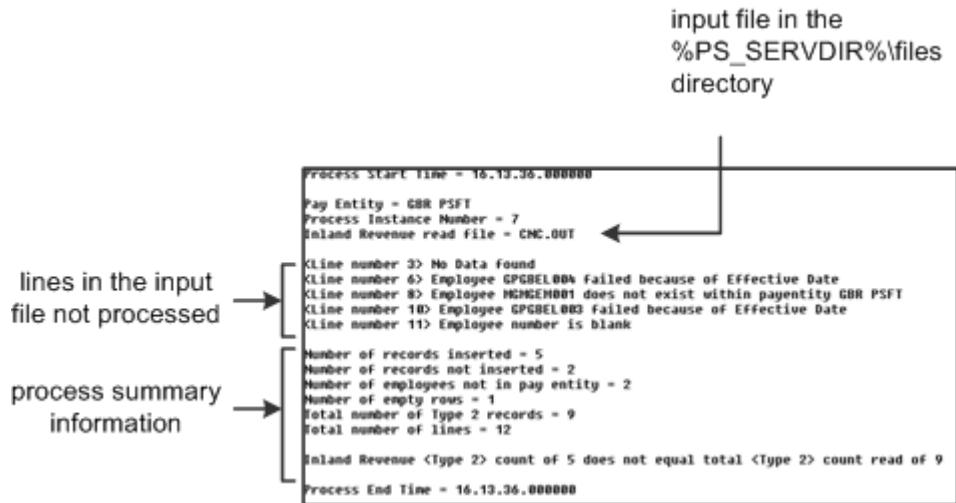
input file in the %PS_SERVDIR%\files directory

Process Start Time = 16.13.36.000000

Pay Entity = GBR PSFT
Process Instance Number = 7
Inland Revenue read file = CMC.OUT

lines in the input file not processed

<Line number 3> No Data found
<Line number 6> Employee GPGBEL004 failed because of Effective Date
<Line number 8> Employee MGMGEM001 does not exist within payentity GBR PSFT
<Line number 10> Employee GPGBEL003 failed because of Effective Date
<Line number 11> Employee number is blank

process summary information

Number of records inserted = 5
Number of records not inserted = 2
Number of employees not in pay entity = 2
Number of empty rows = 1
Total number of Type 2 records = 9
Total number of lines = 12

Inland Revenue <Type 2> count of 5 does not equal total <Type 2> count read of 9

Process End Time = 16.13.36.000000